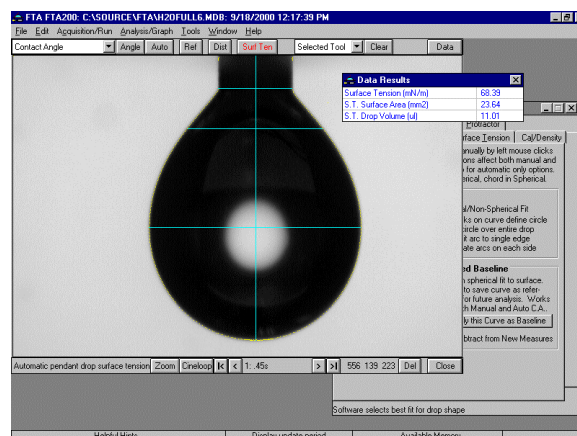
FTA FTA200: C:\SOURCE\FTA\H2OFULL6.MDB: 9/18/2000 12:17:39 PM

File Edit Acquisition/Run Analysis/Graph Tools Window Help

Contact Angle | Angle | Auto | Ref | Dist | Surf Ten | Selected Tool | Clear | Data

Data Results

| Surface Tension (mN/m) | 68.39 |
|---|---|
| S.T. Surface Area (mm2) | 23.64 |
| S.T. Drop Volume (ul) | 11.01 |

Protractor

rface Tension | Cal/Density

anually by left mouse clicks ons affect both manual and for automatic only options. erical, chord in Spherical.

al/Non-Spherical Fit ks on curve define circle ircle over entire drop it arc to single edge ate arcs on each side

ed Baseline

spherical fit to surface. to save curve as refer- or future analysis. Works h Manual and Auto C.A..

ly this Curve as Baseline

btract from New Measures

Automatic pendant drop surface tension | Zoom | Cineloop | 1: .45s | 556 139 223 | Del | Close

Software selects best fit for drop shape

Helpful Hints | Display update period | Available Memory